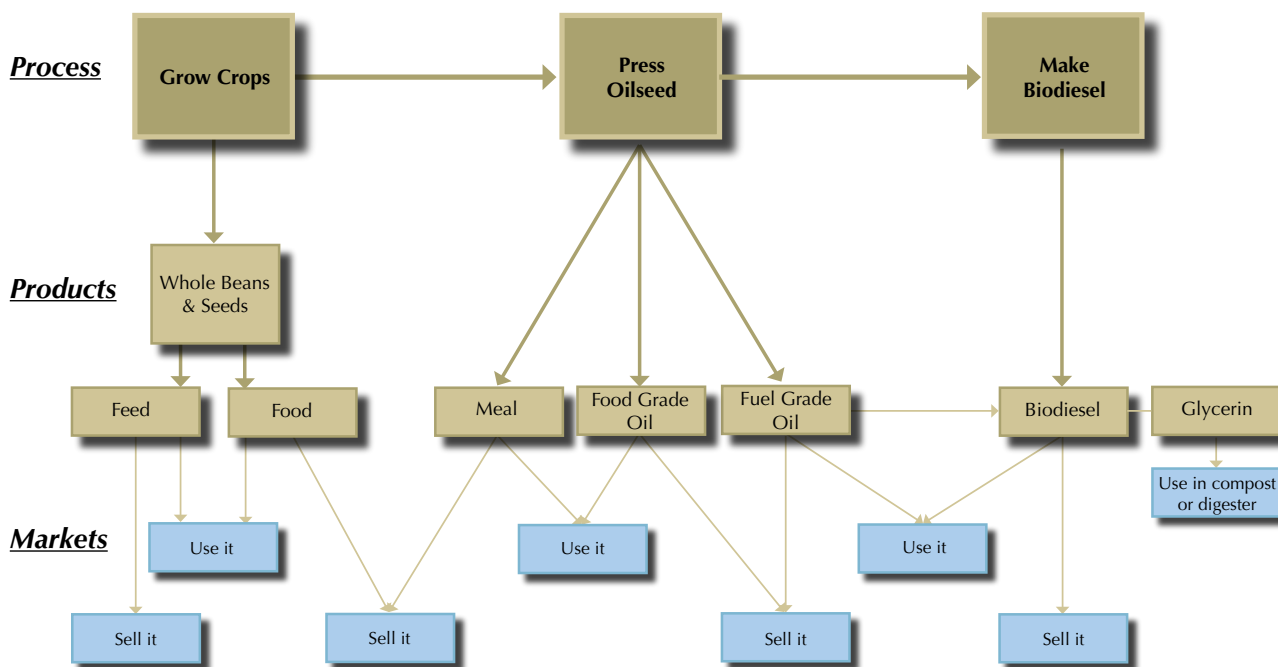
Process

Grow Crops

Press Oilseed

Make Biodiesel

Products

Whole Beans & Seeds

Feed

Food

Meal

Food Grade Oil

Fuel Grade Oil

Biodiesel

Glycerin

Use in compost or digester

Markets

Use it

Use it

Use it

Sell it

Sell it

Sell it

Sell it